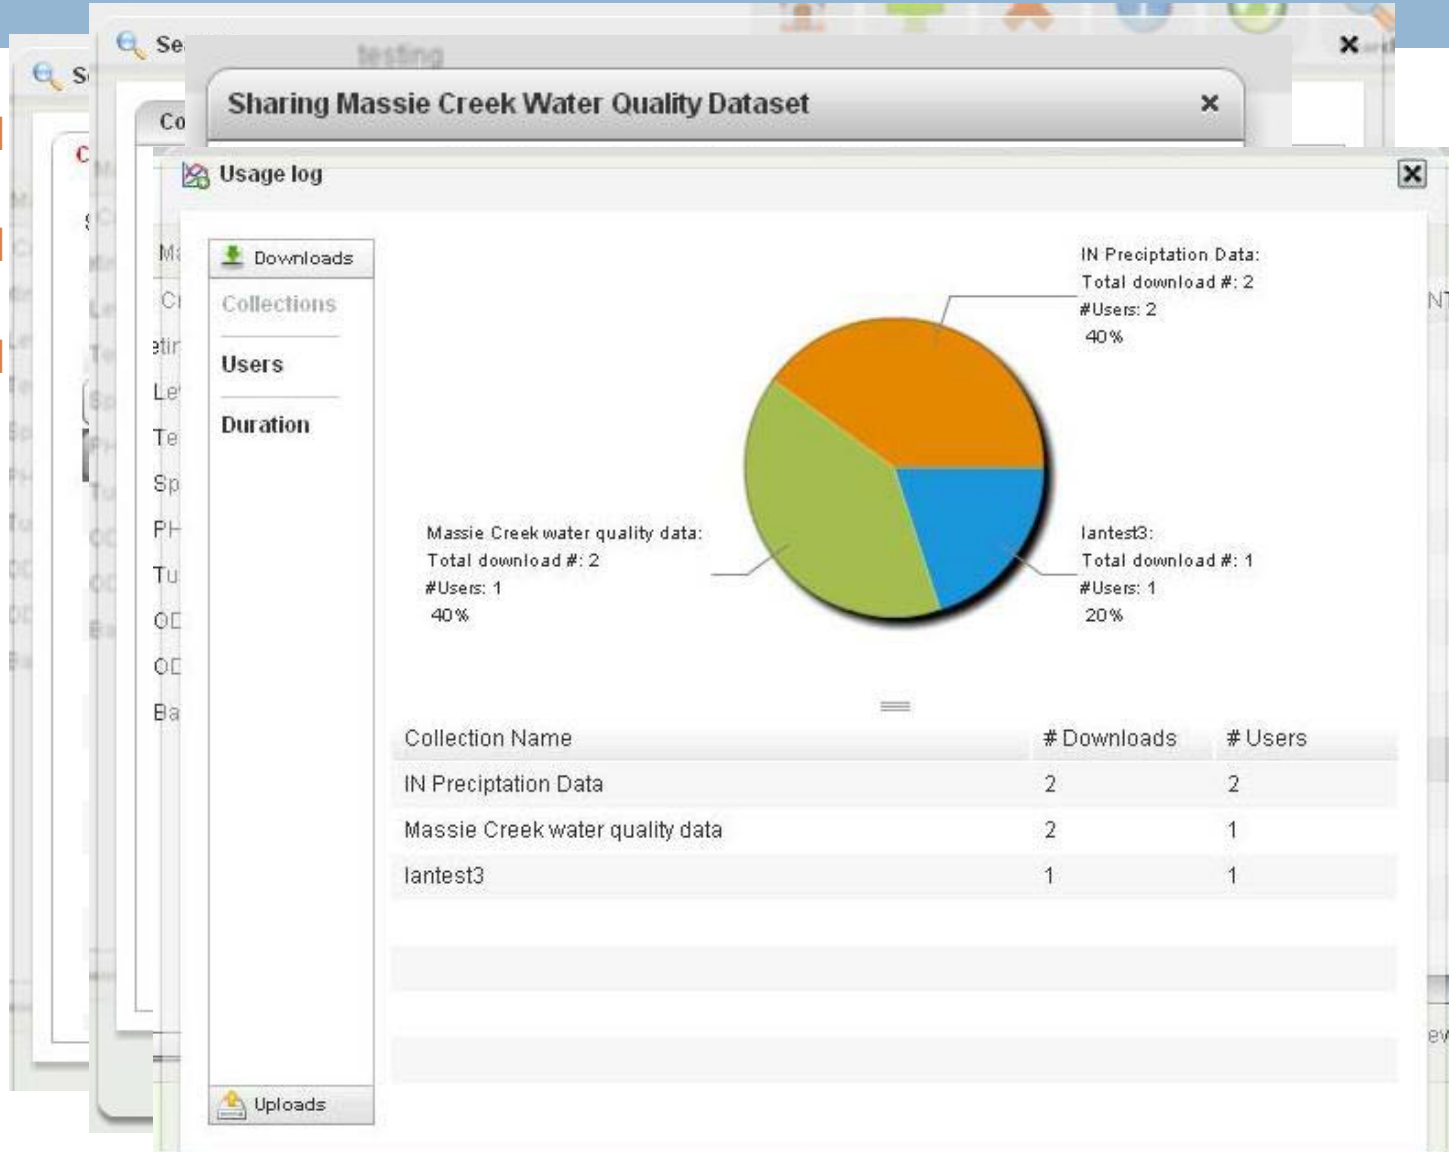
Se

testing

Sharing Massie Creek Water Quality Dataset ×

Co

Usage log

Downloads

Collections

Users

Duration

Uploads

IN Preciptation Data:
Total download #: 2
#Users: 2
40%

Massie Creek water quality data:
Total download #: 2
#Users: 1
40%

lantest3:
Total download #: 1
#Users: 1
20%

| Collection Name | # Downloads | # Users |
|---|---|---|
| IN Preciptation Data | 2 | 2 |
| Massie Creek water quality data | 2 | 1 |
| lantest3 | 1 | 1 |